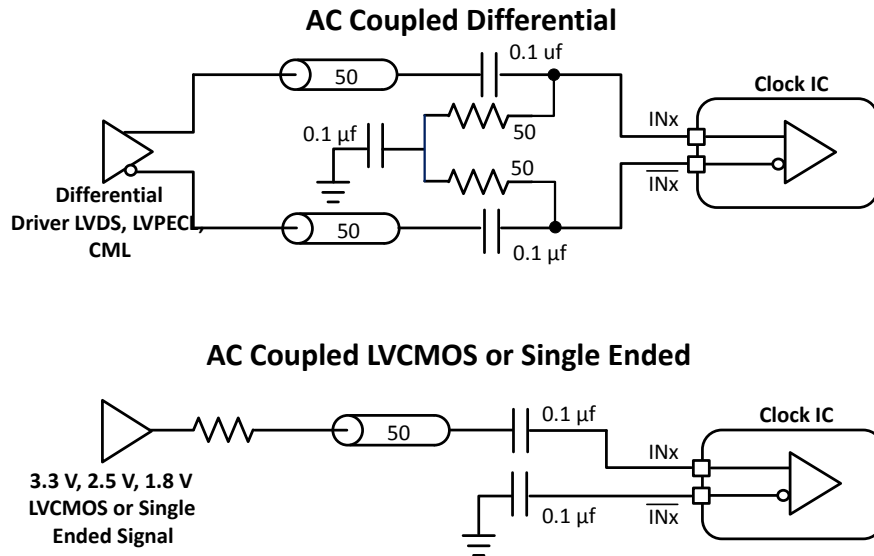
AC Coupled Differential

50

0.1 uf

Clock IC

0.1 µf

50

INx

50

$\overline{\text{INx}}$

Differential Driver LVDS, LVPECL, CML

50

0.1 µf

AC Coupled LVCMOS or Single Ended

50

0.1 µf

Clock IC

INx

3.3 V, 2.5 V, 1.8 V LVCMOS or Single Ended Signal

0.1 µf

$\overline{\text{INx}}$